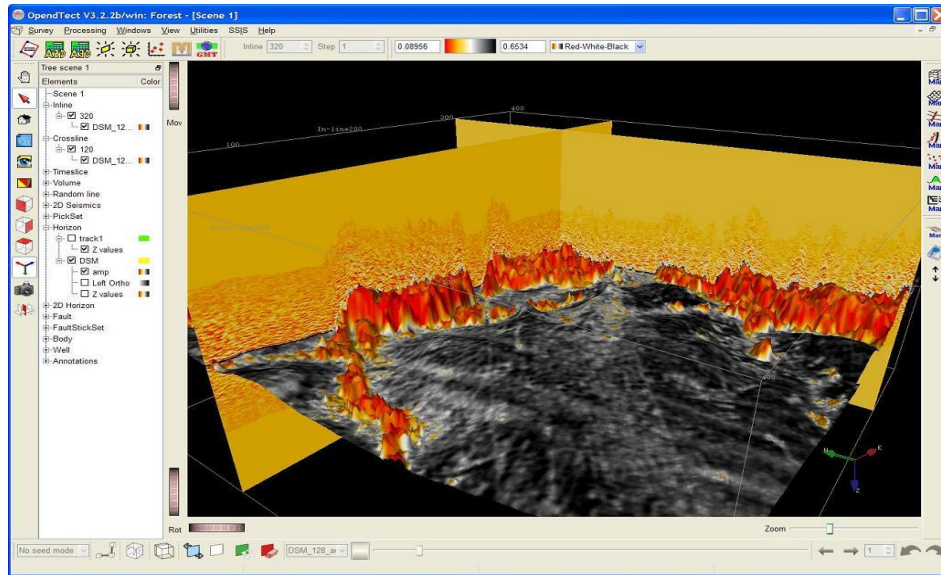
OpendTect V3.2.2b/win: Forest - [Scene 1]
Survey Processing Windows View Utilities SSIS Help
Inline 320 Step 1 0.08956 0.6534 Red-White-Black
GMT
Tree scene 1
Elements Color
Scene 1
Inline
320
DSM_12...
Crossline
120
DSM_12...
Timeslice
Volume
Random line
2D Seismics
PickSet
Horizon
track1
Z values
DSM
amp
Left Ortho
Z values
2D Horizon
Fault
FaultStickSet
Body
Well
Annotations
Mov
Rot
In-line200
100
300
400
Zoom
No seed mode
DSM_128_a
1